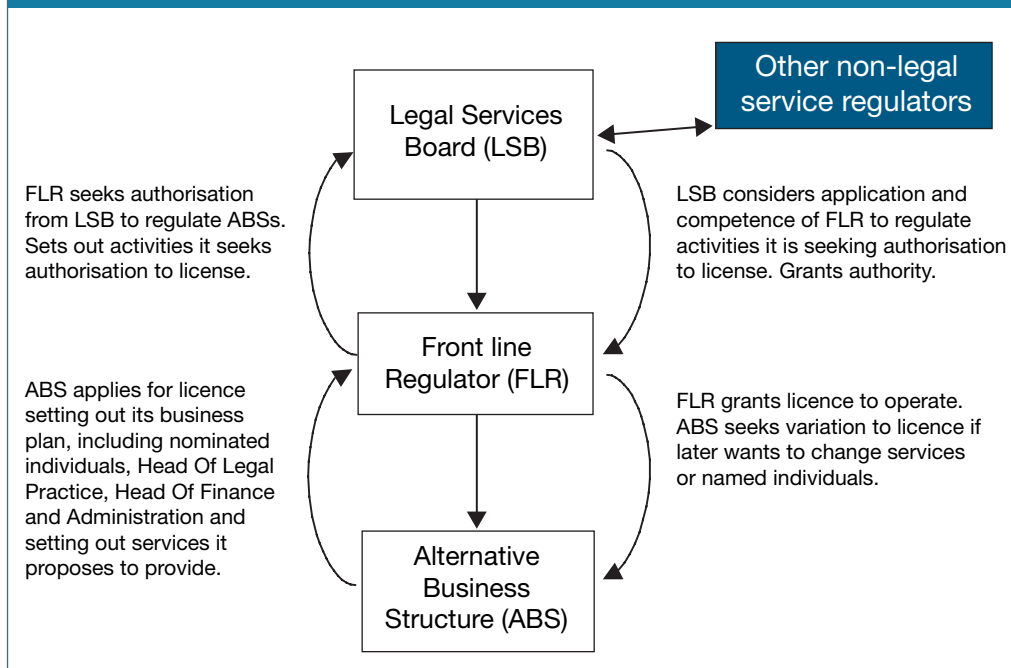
Legal Services Board (LSB)

Other non-legal service regulators

FLR seeks authorisation from LSB to regulate ABSs. Sets out activities it seeks authorisation to license.

LSB considers application and competence of FLR to regulate activities it is seeking authorisation to license. Grants authority.

Front line Regulator (FLR)

ABS applies for licence setting out its business plan, including nominated individuals, Head Of Legal Practice, Head Of Finance and Administration and setting out services it proposes to provide.

FLR grants licence to operate. ABS seeks variation to licence if later wants to change services or named individuals.

Alternative Business Structure (ABS)